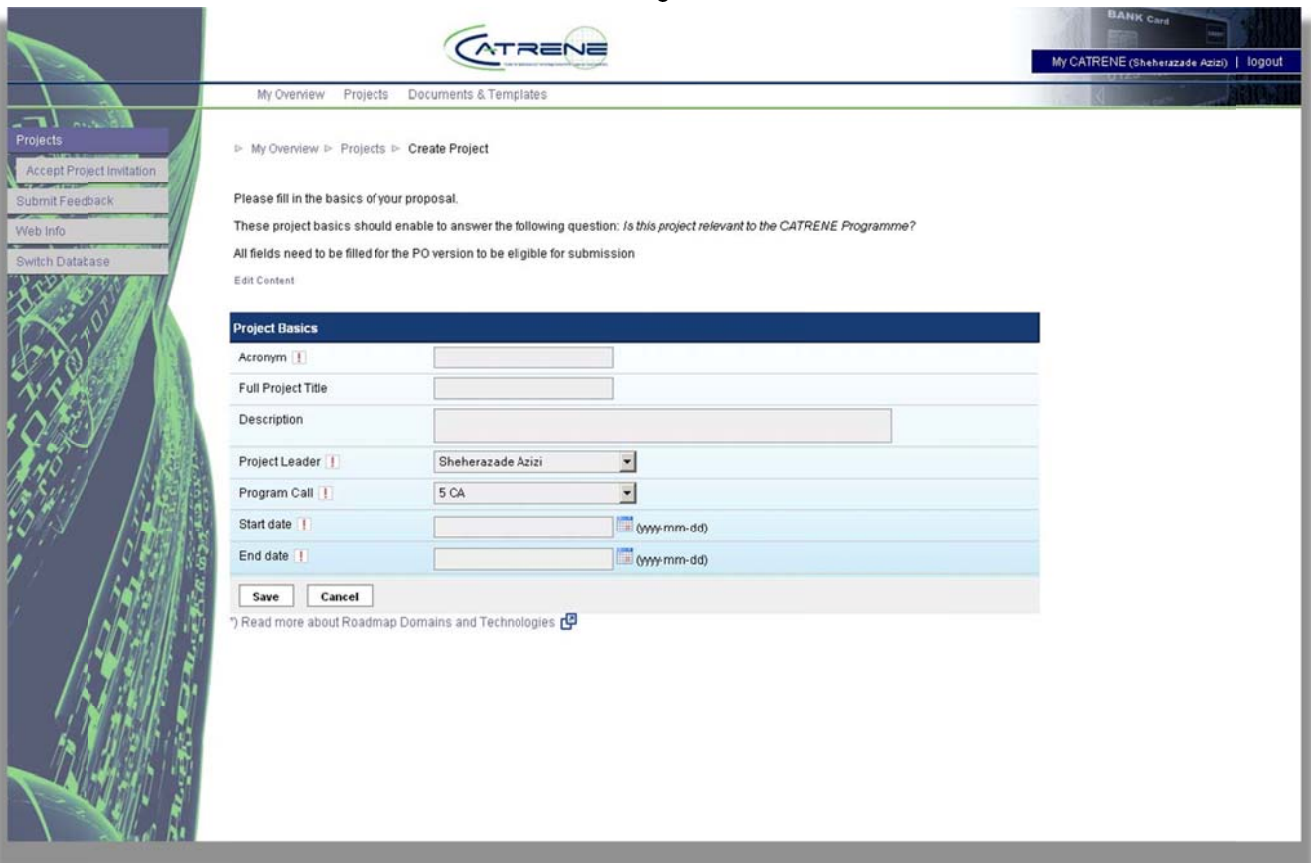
CATRENE

BANK Card

My CATRENE (Sheherazade Azizi) | logout

My Overview Projects Documents & Templates

Projects
Accept Project Invitation
Submit Feedback
Web Info
Switch Database

▷ My Overview ▷ Projects ▷ Create Project

Please fill in the basics of your proposal.

These project basics should enable to answer the following question: *Is this project relevant to the CATRENE Programme?*

All fields need to be filled for the PO version to be eligible for submission

Edit Content

| Project Basics | |
|---|---|
| Acronym ! | |
| Full Project Title | |
| Description | |
| Project Leader ! | Sheherazade Azizi |
| Program Call ! | 5 CA |
| Start date ! | (yyyy-mm-dd) |
| End date ! | (yyyy-mm-dd) |

Save Cancel

*) Read more about Roadmap Domains and Technologies